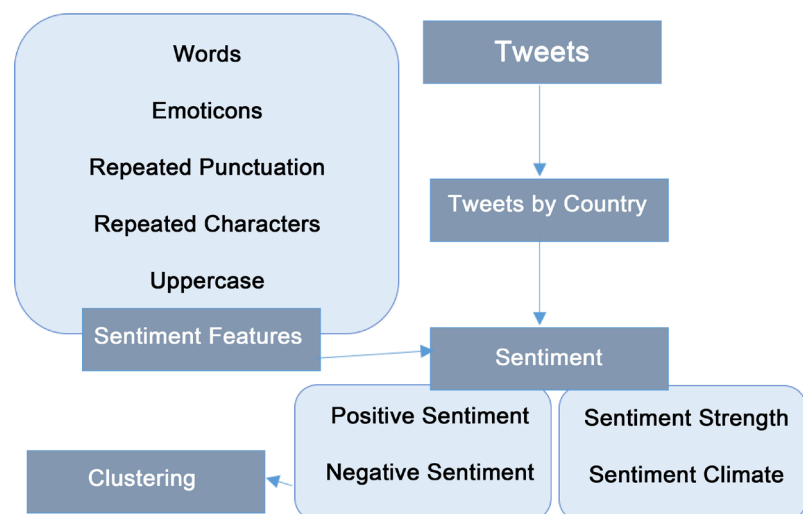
Words

Emoticons

Repeated Punctuation

Repeated Characters

Uppercase

Sentiment Features

Tweets

Tweets by Country

Sentiment

Positive Sentiment

Negative Sentiment

Sentiment Strength

Sentiment Climate

Clustering